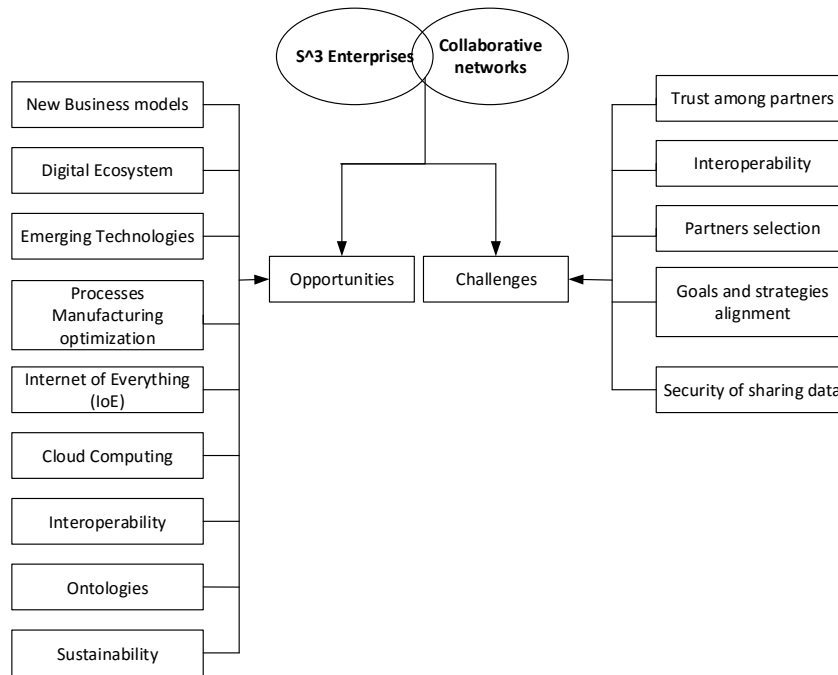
S^3 Enterprises

Collaborative networks

New Business models

Digital Ecosystem

Emerging Technologies

Processes Manufacturing optimization

Internet of Everything (IoE)

Cloud Computing

Interoperability

Ontologies

Sustainability

Opportunities

Challenges

Trust among partners

Interoperability

Partners selection

Goals and strategies alignment

Security of sharing data